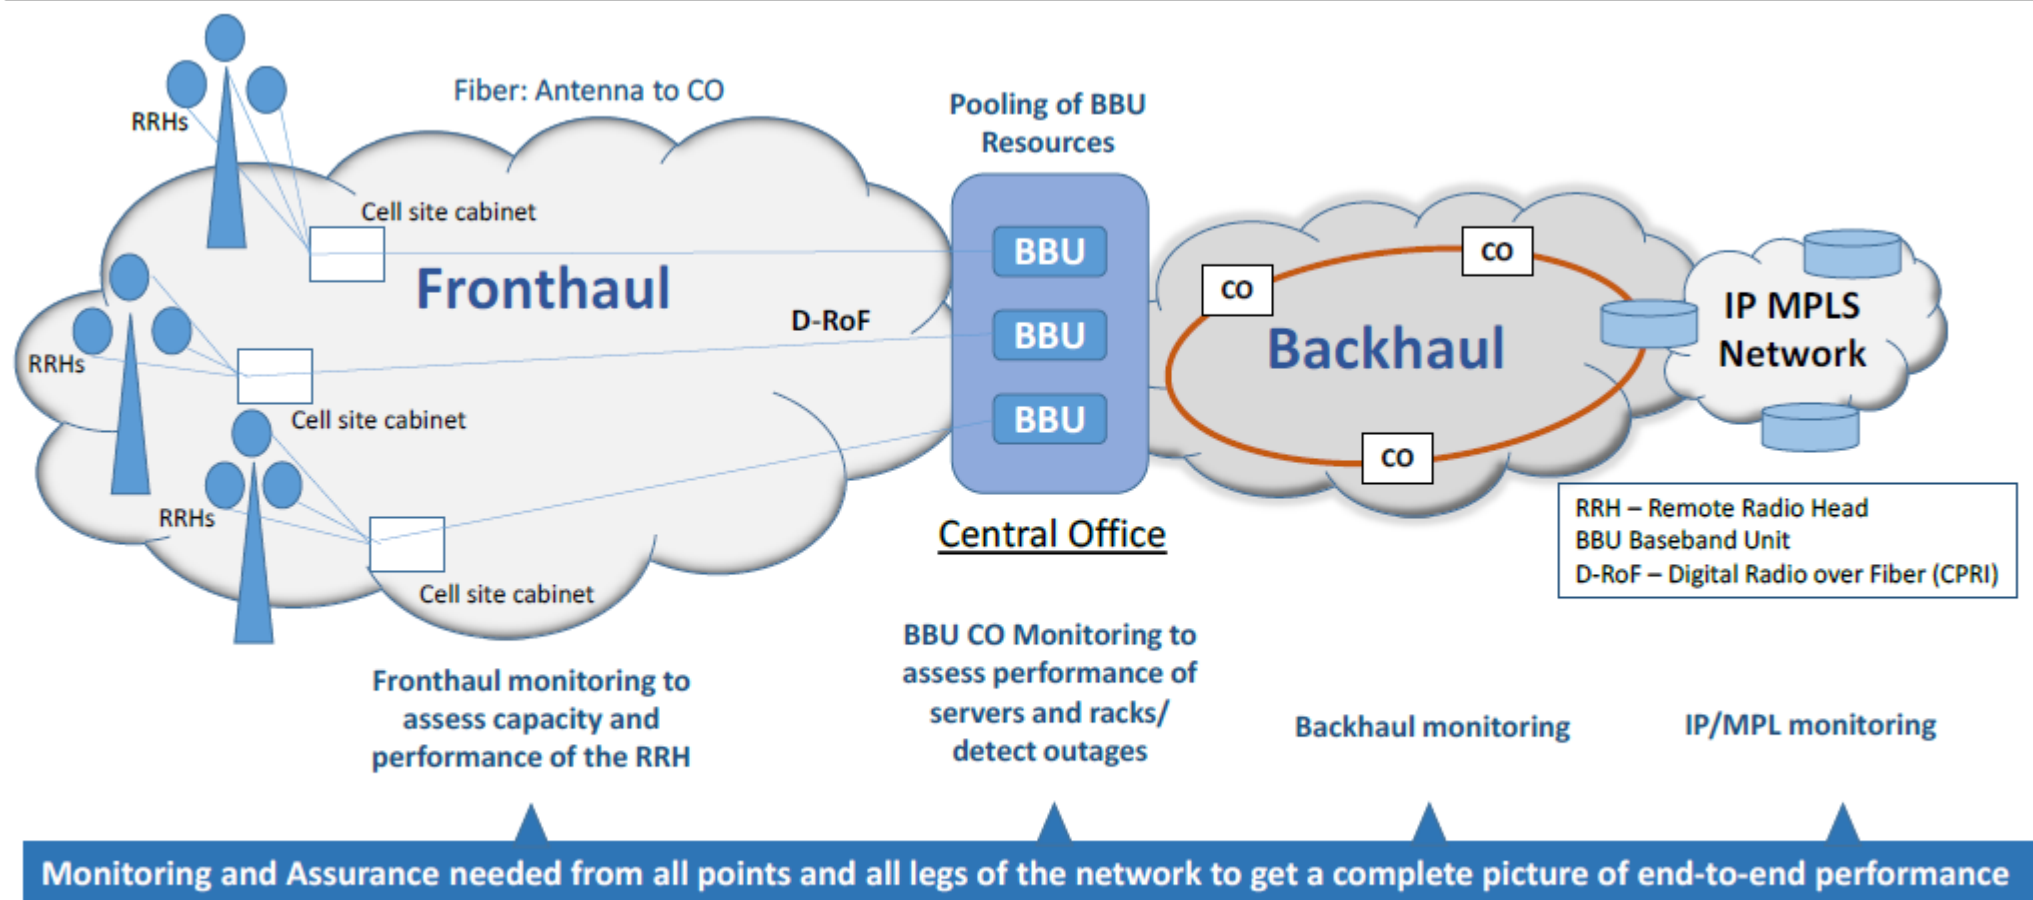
Fiber: Antenna to CO

RRHs

Cell site cabinet

Fronthaul

D-RoF

RRHs

Cell site cabinet

RRHs

Cell site cabinet

Pooling of BBU Resources

BBU

BBU

BBU

Central Office

CO

CO

Backhaul

CO

IP MPLS Network

RRH – Remote Radio Head
BBU Baseband Unit
D-RoF – Digital Radio over Fiber (CPRI)

Fronthaul monitoring to assess capacity and performance of the RRH

BBU CO Monitoring to assess performance of servers and racks/ detect outages

Backhaul monitoring

IP/MPL monitoring

Monitoring and Assurance needed from all points and all legs of the network to get a complete picture of end-to-end performance